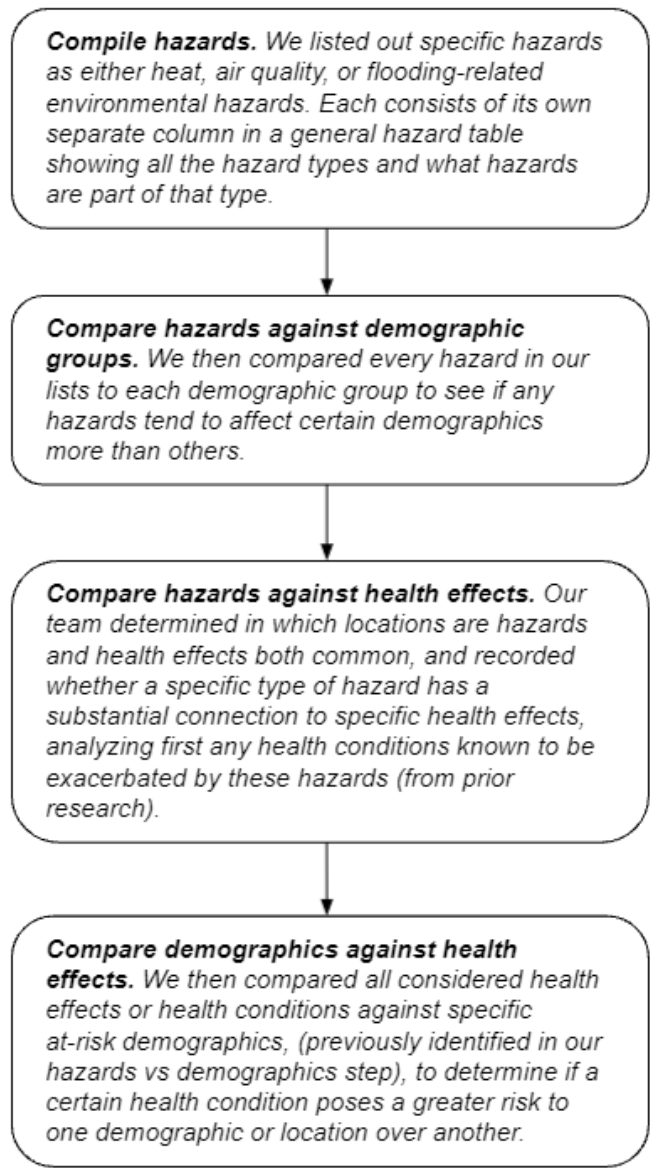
**Compile hazards.** We listed out specific hazards as either heat, air quality, or flooding-related environmental hazards. Each consists of its own separate column in a general hazard table showing all the hazard types and what hazards are part of that type.

**Compare hazards against demographic groups.** We then compared every hazard in our lists to each demographic group to see if any hazards tend to affect certain demographics more than others.

**Compare hazards against health effects.** Our team determined in which locations are hazards and health effects both common, and recorded whether a specific type of hazard has a substantial connection to specific health effects, analyzing first any health conditions known to be exacerbated by these hazards (from prior research).

**Compare demographics against health effects.** We then compared all considered health effects or health conditions against specific at-risk demographics, (previously identified in our hazards vs demographics step), to determine if a certain health condition poses a greater risk to one demographic or location over another.